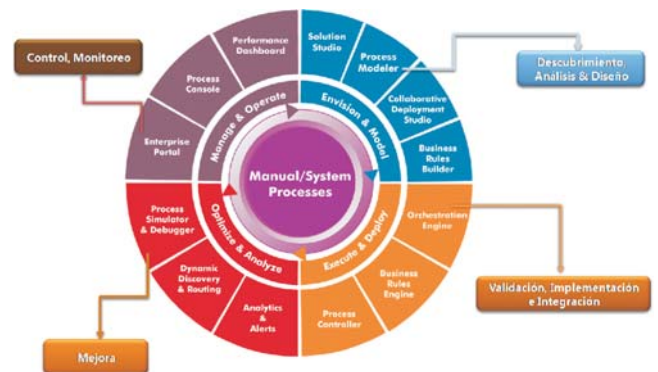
Control, Monitoreo

Performance Dashboard

Process Console

Enterprise Portal

Manage & Operate

Solution Studio

Process Modeler

Collaborative Deployment Studio

Business Rules Builder

Envision & Model

Descubrimiento, Análisis & Diseño

Manual/System Processes

Process Simulator & Debugger

Dynamic Discovery & Routing

Analytics & Alerts

Optimize & Analyze

Orchestration Engine

Business Rules Engine

Process Controller

Execute & Deploy

Validación, Implementación e Integración

Mejora